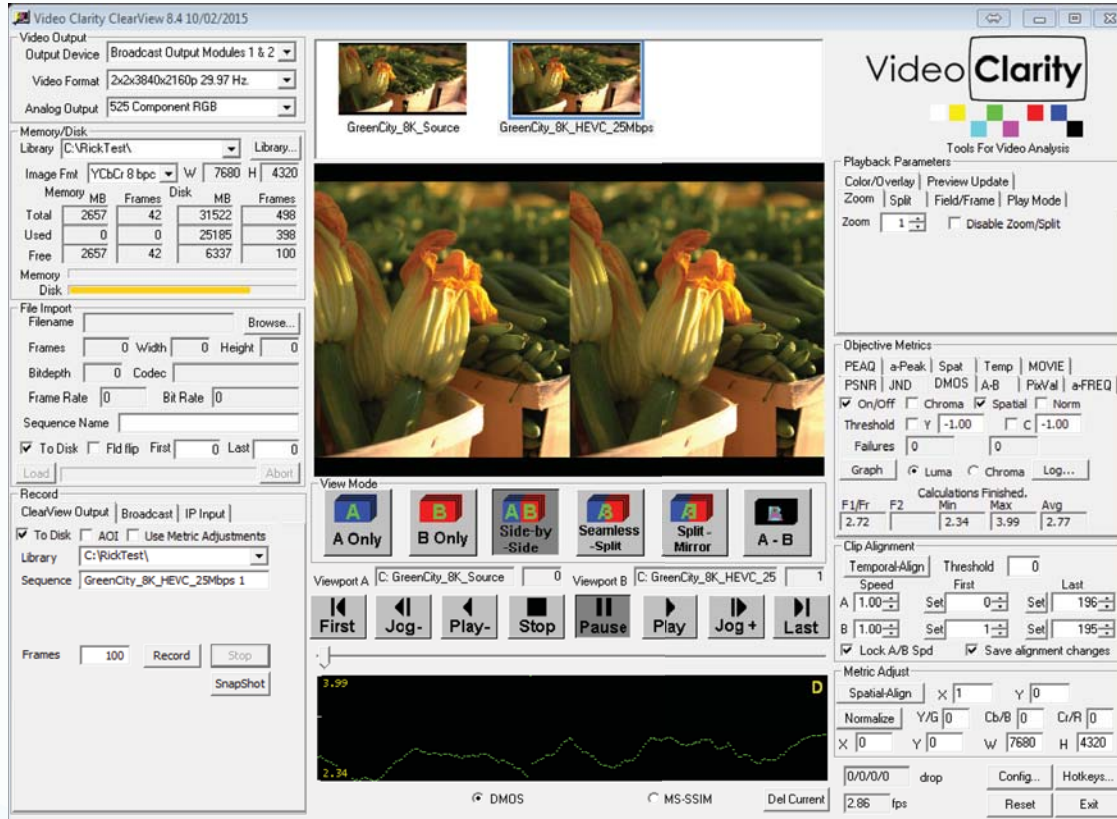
Video Clarity ClearView 8.4 10/02/2015

Video Output
Output Device Broadcast Output Modules 1 & 2
Video Format 2x2x3840x2160p 29.97 Hz.
Analog Output 525 Component RGB

Memory/Disk
Library C:\RickTest\ Library...
Image Fmt YCbCr 8 bpc W 7680 H 4320

| | Memory MB | Frames | Disk MB | Frames |
|---|---|---|---|---|
| Total | 2657 | 42 | 31522 | 498 |
| Used | 0 | 0 | 25185 | 398 |
| Free | 2657 | 42 | 6337 | 100 |

Memory
Disk

File Import
Filename Browse...
Frames 0 Width 0 Height 0
Bitdepth 0 Codec
Frame Rate 0 Bit Rate 0
Sequence Name
To Disk Fld flip First 0 Last 0
Load Abort

Record
ClearView Output Broadcast IP Input
To Disk AOI Use Metric Adjustments
Library C:\RickTest\
Sequence GreenCity_8K_HEVC_25Mbps 1
Frames 100 Record Stop
SnapShot

GreenCity_8K_Source GreenCity_8K_HEVC_25Mbps

View Mode
A Only B Only Side-by-Side Seamless-Split Split-Mirror A - B
Viewport A C: GreenCity_8K_Source 0 Viewport B C: GreenCity_8K_HEVC_25 1
First Jog- Play- Stop Pause Play Jog + Last

3.99
D
2.34

DMOS MS-SSIM Del Current

Video Clarity
Tools For Video Analysis

Playback Parameters
Color/Overlay Preview Update
Zoom Split Field/Frame Play Mode
Zoom 1 Disable Zoom/Split

Objective Metrics
PEAQ a-Peak Spat Temp MOVIE
PSNR JND DMOS A-B PixVal a-FREQ
On/Off Chroma Spatial Norm
Threshold Y -1.00 C -1.00
Failures 0 0
Graph Luma Chroma Log...
Calculations Finished.
F1/Fr F2 Min Max Avg
2.72 2.34 3.99 2.77

Clip Alignment
Temporal-Align Threshold 0
Speed First Last
A 1.00 Set 0 Set 196
B 1.00 Set 1 Set 195
Lock A/B Spd Save alignment changes

Metric Adjust
Spatial-Align X 1 Y 0
Normalize Y/G 0 Cb/B 0 Cr/R 0
X 0 Y 0 W 7680 H 4320

0/0/0/0 drop Config... Hotkeys...
2.86 fps Reset Exit